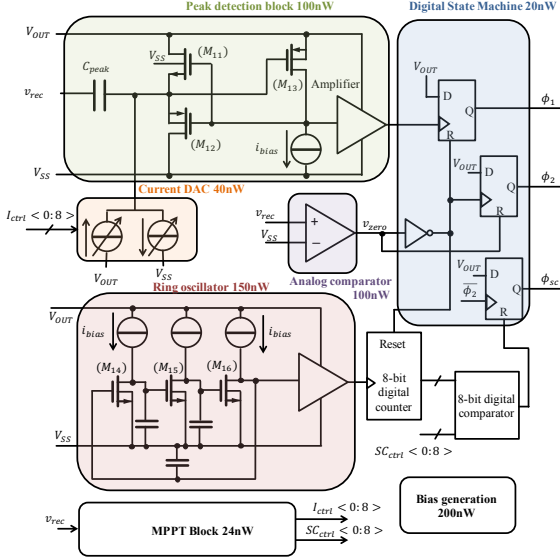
Peak detection block 100nW

Digital State Machine 20nW

$V_{OUT}$

$V_{SS}$

$(M_{11})$

$(M_{13})$

$C_{peak}$

$v_{rec}$

Amplifier

$(M_{12})$

$i_{bias}$

$V_{SS}$

$V_{OUT}$

D

Q

R

$\phi_1$

$V_{OUT}$

D

Q

R

$\phi_2$

Current DAC 40nW

$I_{ctrl} < 0{:}8 >$

$V_{OUT}$

$V_{SS}$

$v_{rec}$

$V_{SS}$

+

−

$v_{zero}$

Analog comparator 100nW

$V_{OUT}$

D

$\overline{\phi_2}$

Q

R

$\phi_{sc}$

Ring oscillator 150nW

$V_{OUT}$

$i_{bias}$

$i_{bias}$

$(M_{14})$

$(M_{15})$

$(M_{16})$

$V_{SS}$

Reset

8-bit digital counter

8-bit digital comparator

$SC_{ctrl} < 0{:}8 >$

$v_{rec}$

MPPT Block 24nW

$I_{ctrl} < 0{:}8 >$

$SC_{ctrl} < 0{:}8 >$

Bias generation 200nW